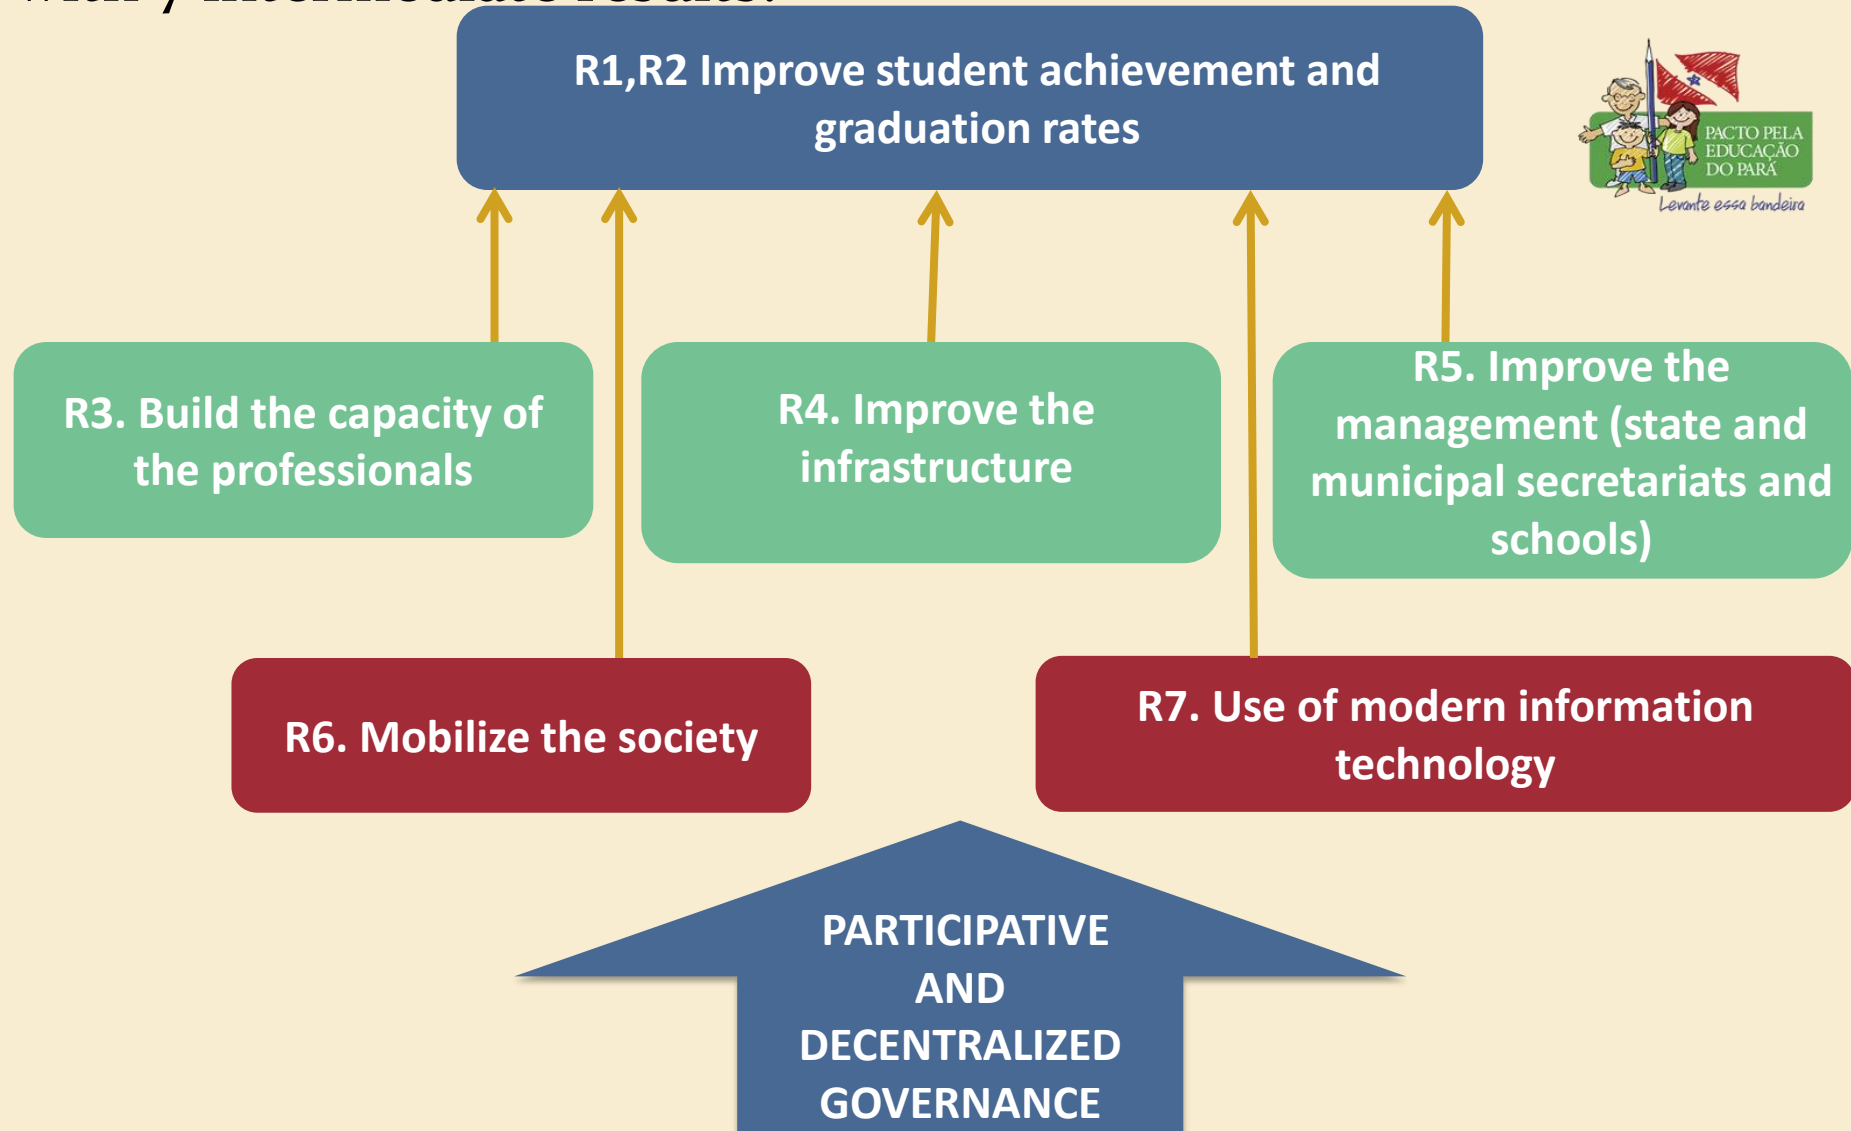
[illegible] intermediate results:

R1,R2 Improve student achievement and graduation rates

PACTO PELA EDUCAÇÃO DO PARÁ

Levante essa bandeira

R3. Build the capacity of the professionals

R4. Improve the infrastructure

R5. Improve the management (state and municipal secretariats and schools)

R6. Mobilize the society

R7. Use of modern information technology

PARTICIPATIVE AND DECENTRALIZED GOVERNANCE